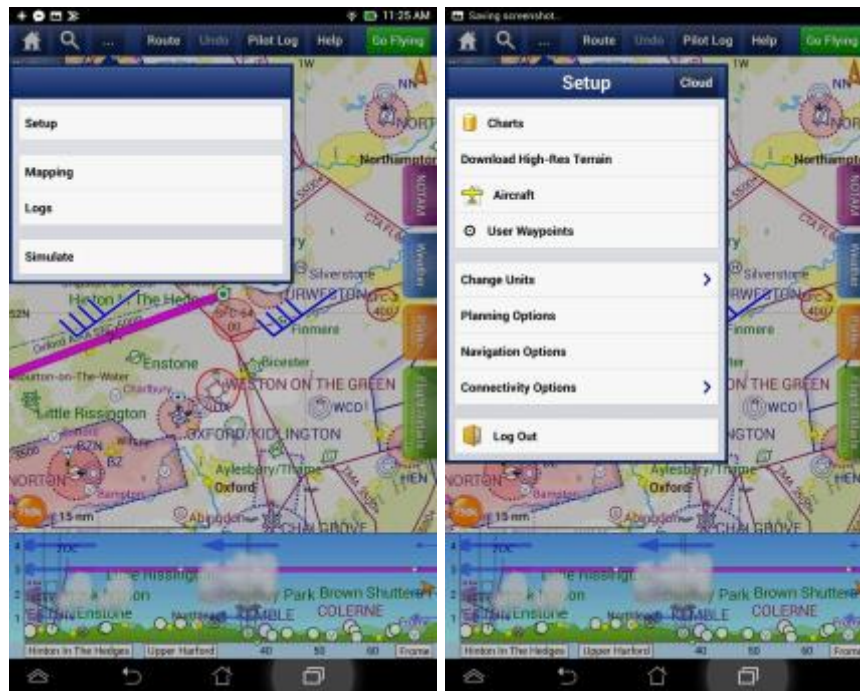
11:25 AM

Route Undo Pilot Log Help Go Flying

Setup

Mapping

Logs

Simulate

NOTAM Weather

Northampton

Silverstone

TURWESTON

Finmere

Hinton In The Hedges

Enstone

Bicester

WESTON ON THE GREEN

Little Rissington

OXFORD/KIDLINGTON

Aylesbury/Thame

Oxford

Abingdon

CHALGROVE

15 mm

TOC

Park Brown Shutters

COLERNE

Hinton In The Hedges

Upper Harford

40

50

60

Saving screenshot...

Route Undo Pilot Log Help Go Flying

Setup

Cloud

Charts

Download High-Res Terrain

Aircraft

User Waypoints

Change Units

Planning Options

Navigation Options

Connectivity Options

Log Out

Northampton

Silverstone

TURWESTON

Finmere

WESTON ON THE GREEN

OXFORD/KIDLINGTON

Aylesbury/Thame

Oxford

CHALGROVE

TOC

Park Brown Shutters

COLERNE

Hinton In The Hedges

Upper Harford

40

50

60